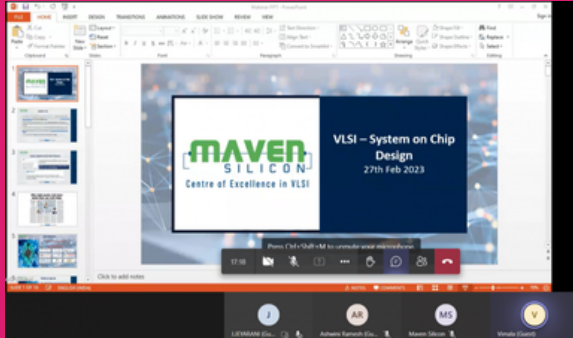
FILE HOME INSERT DESIGN TRANSITIONS ANIMATIONS SLIDE SHOW REVIEW VIEW

MAVEN SILICON
Centre of Excellence in VLSI

VLSI – System on Chip Design
27th Feb 2023

Press Ctrl+Shift+M to unmute your microphone

17:18

Click to add notes

J
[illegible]

AR
Ashwini Ramesh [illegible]

MS
Maven Silicon

V
Vimala (Guest)